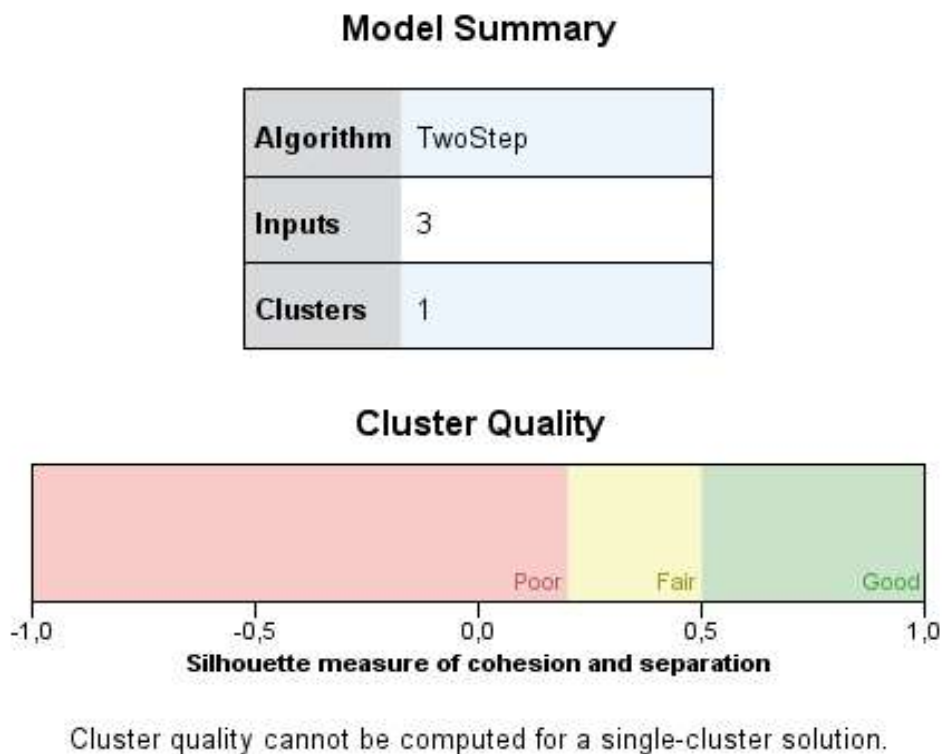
Model Summary

| Algorithm | TwoStep |
|---|---|
| Inputs | 3 |
| Clusters | 1 |

Cluster Quality

Poor Fair Good

-1,0 -0,5 0,0 0,5 1,0

Silhouette measure of cohesion and separation

Cluster quality cannot be computed for a single-cluster solution.